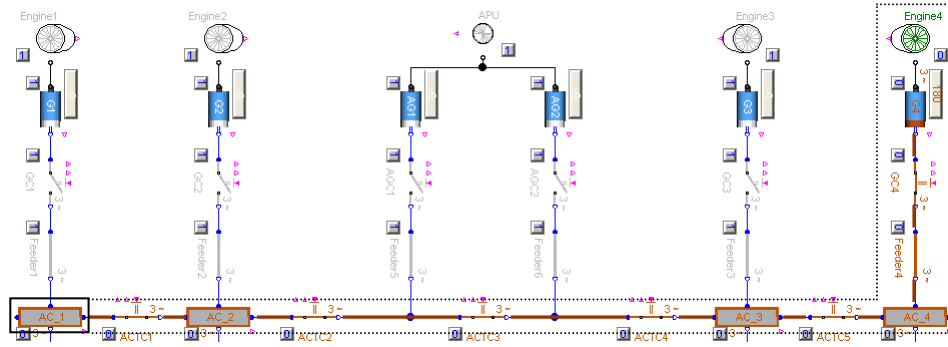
Engine1
Engine2
APU
Engine3
Engine4
1
1
1
1
0
1
1
1
1
1
0
G1
G2
AG1
AG2
G3
G4
3 ~
180
1
1
1
1
1
0
GC1
GC2
AGC1
AGC2
GC3
GC4
3 ~
3 ~
3 ~
3 ~
1
1
1
1
1
0
Feeder1
Feeder2
Feeder5
Feeder6
Feeder3
Feeder4
3 ~
3 ~
3 ~
3 ~
AC_1
AC_2
AC_3
AC_4
3 ~
3 ~
3 ~
3 ~
3 ~
0
0
0
0
0
0
0
0
ACTC1
ACTC2
ACTC3
ACTC4
ACTC5